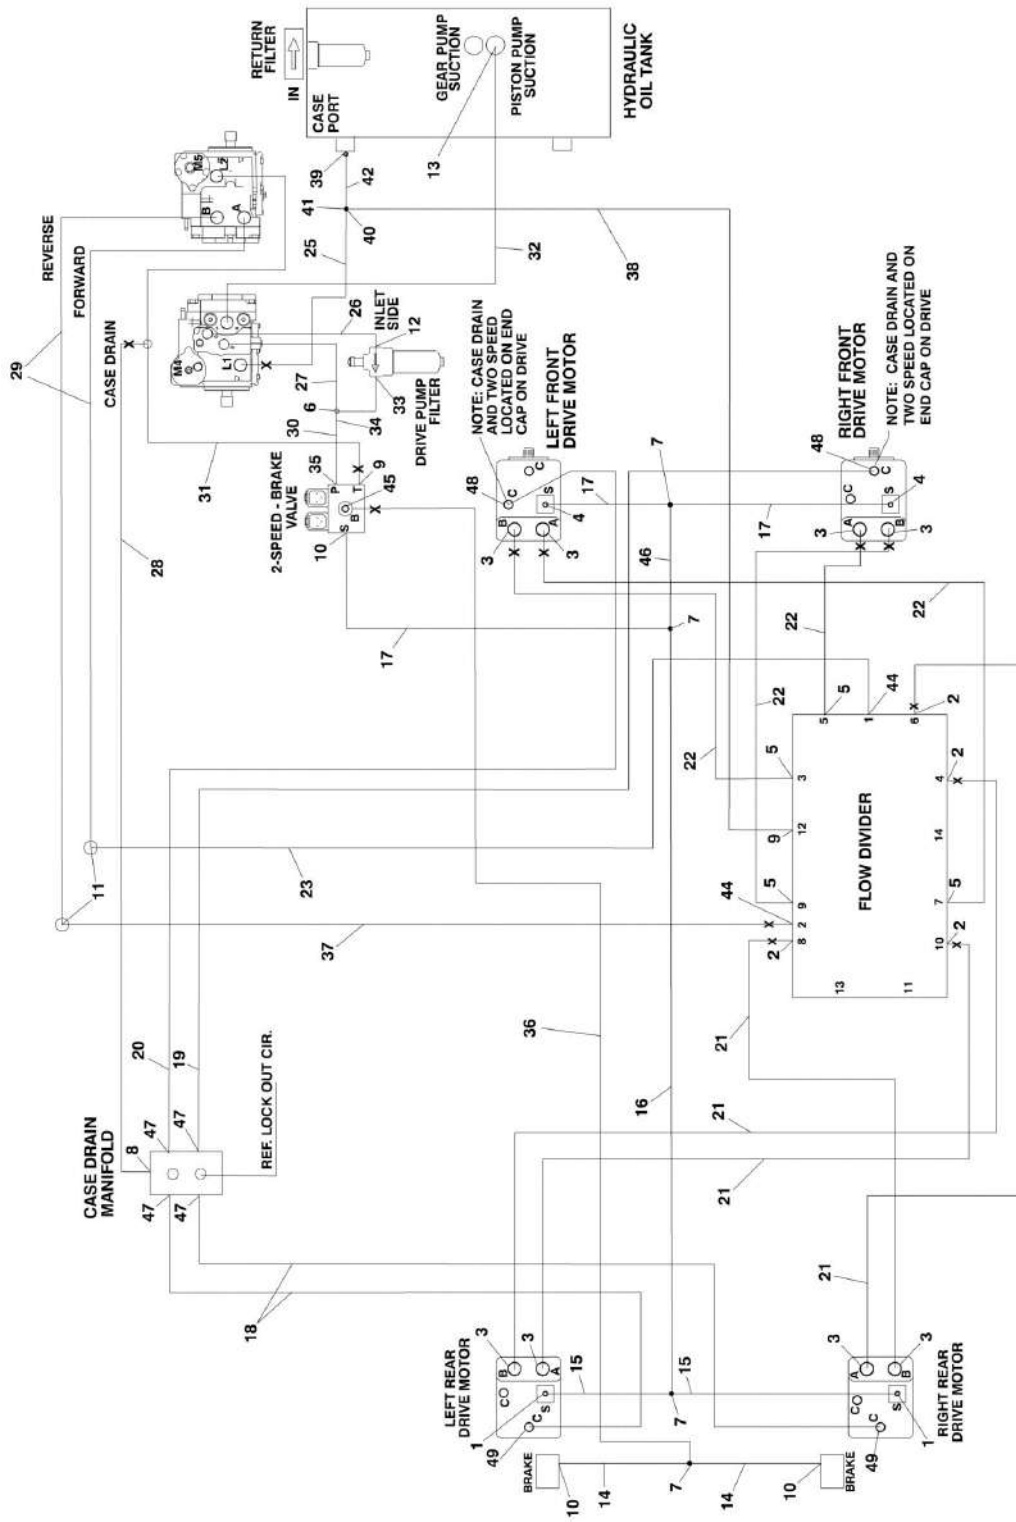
RETURN FILTER
IN
CASE PORT
GEAR PUMP SUCTION
PISTON PUMP SUCTION
HYDRAULIC OIL TANK
13
39
42
41
40
38
32
25
M5
L2
B
A
REVERSE
FORWARD
29
CASE DRAIN
X
26
INLET SIDE
12
M4
L1
X
27
33
DRIVE PUMP FILTER
6
34
30
31
35
P
T
X
9
2-SPEED - BRAKE VALVE
45
B
S
10
X
28
NOTE: CASE DRAIN AND TWO SPEED LOCATED ON END CAP ON DRIVE
LEFT FRONT DRIVE MOTOR
48
B
C
C
S
4
A
17
3
X
X
3
7
46
17
7
RIGHT FRONT DRIVE MOTOR
NOTE: CASE DRAIN AND TWO SPEED LOCATED ON END CAP ON DRIVE
48
C
C
S
4
17
3
A
B
X
X
3
22
22
22
22
5
5
44
1
6
X
2
5
3
4
X
2
12
9
FLOW DIVIDER
14
23
11
5
9
7
5
44
X
2
8
X
2
10
X
2
37
13
11
21
36
20
19
16
21
21
CASE DRAIN MANIFOLD
8
47
47
REF. LOCK OUT CIR.
47
47
18
21
3
3
B
A
C
S
C
LEFT REAR DRIVE MOTOR
1
49
15
15
7
BRAKE
10
14
7
14
3
3
A
B
C
C
S
RIGHT REAR DRIVE MOTOR
1
49
BRAKE
10